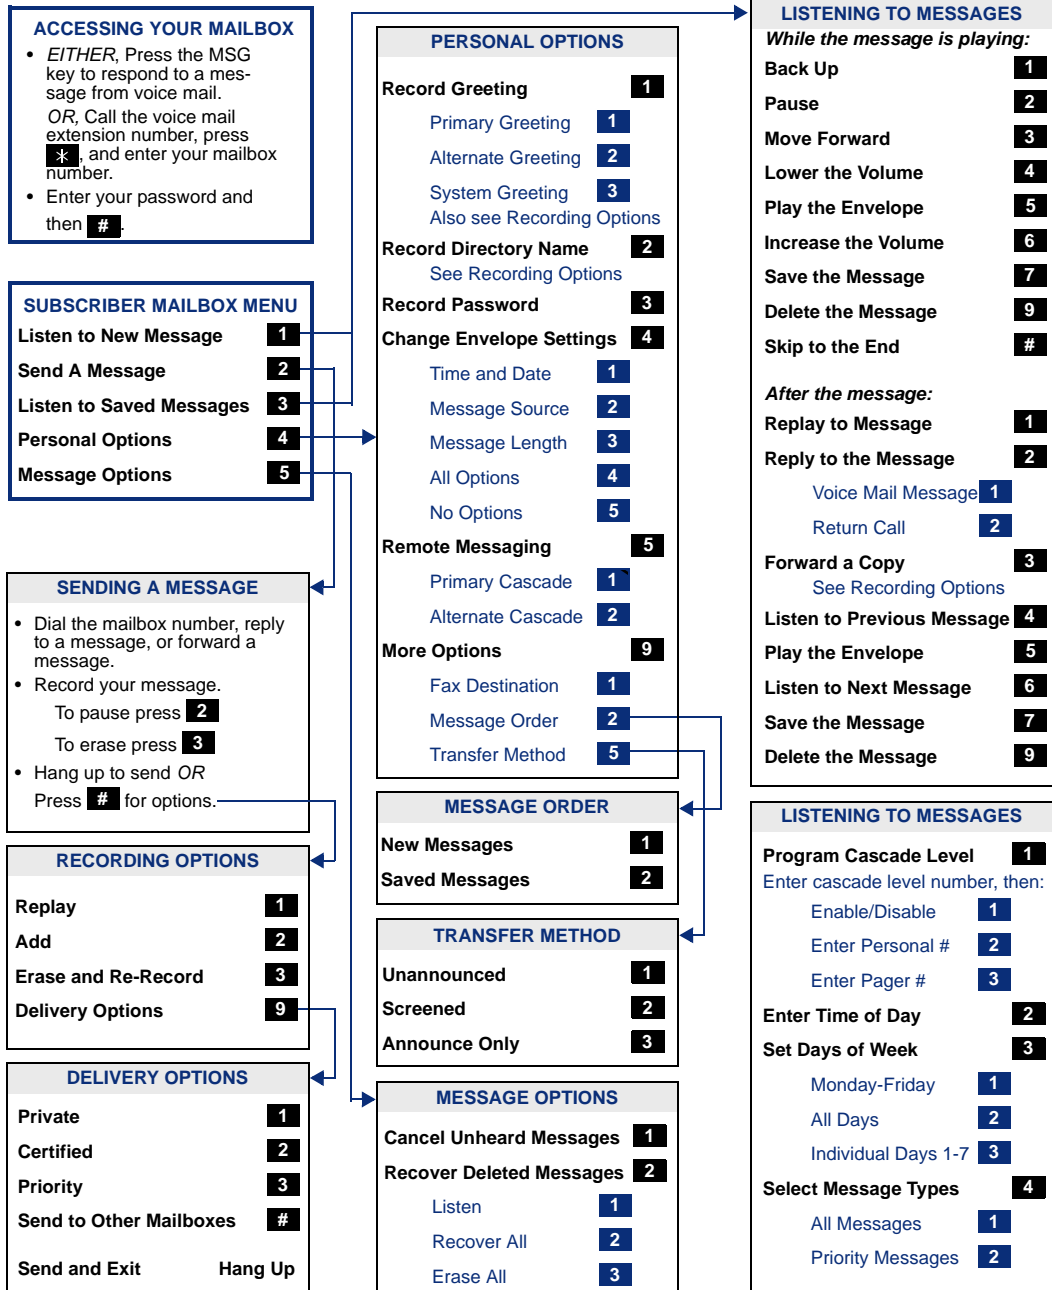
ACCESSING YOUR MAILBOX

- *EITHER*, Press the MSG key to respond to a message from voice mail.
  *OR*, Call the voice mail extension number, press * , and enter your mailbox number.
- Enter your password and then # .

SUBSCRIBER MAILBOX MENU

| | |
|---|---|
| Listen to New Message | 1 |
| Send A Message | 2 |
| Listen to Saved Messages | 3 |
| Personal Options | 4 |
| Message Options | 5 |

SENDING A MESSAGE

- Dial the mailbox number, reply to a message, or forward a message.
- Record your message.
  To pause press 2
  To erase press 3
- Hang up to send *OR*
  Press # for options.

RECORDING OPTIONS

| | |
|---|---|
| Replay | 1 |
| Add | 2 |
| Erase and Re-Record | 3 |
| Delivery Options | 9 |

DELIVERY OPTIONS

| | |
|---|---|
| Private | 1 |
| Certified | 2 |
| Priority | 3 |
| Send to Other Mailboxes | # |
| Send and Exit | Hang Up |

PERSONAL OPTIONS

| | |
|---|---|
| Record Greeting | 1 |
| Primary Greeting | 1 |
| Alternate Greeting | 2 |
| System Greeting | 3 |
| Also see Recording Options | |
| Record Directory Name | 2 |
| See Recording Options | |
| Record Password | 3 |
| Change Envelope Settings | 4 |
| Time and Date | 1 |
| Message Source | 2 |
| Message Length | 3 |
| All Options | 4 |
| No Options | 5 |
| Remote Messaging | 5 |
| Primary Cascade | 1 |
| Alternate Cascade | 2 |
| More Options | 9 |
| Fax Destination | 1 |
| Message Order | 2 |
| Transfer Method | 5 |

MESSAGE ORDER

| | |
|---|---|
| New Messages | 1 |
| Saved Messages | 2 |

TRANSFER METHOD

| | |
|---|---|
| Unannounced | 1 |
| Screened | 2 |
| Announce Only | 3 |

MESSAGE OPTIONS

| | |
|---|---|
| Cancel Unheard Messages | 1 |
| Recover Deleted Messages | 2 |
| Listen | 1 |
| Recover All | 2 |
| Erase All | 3 |

LISTENING TO MESSAGES

*While the message is playing:*

| | |
|---|---|
| Back Up | 1 |
| Pause | 2 |
| Move Forward | 3 |
| Lower the Volume | 4 |
| Play the Envelope | 5 |
| Increase the Volume | 6 |
| Save the Message | 7 |
| Delete the Message | 9 |
| Skip to the End | # |

*After the message:*

| | |
|---|---|
| Replay to Message | 1 |
| Reply to the Message | 2 |
| Voice Mail Message | 1 |
| Return Call | 2 |
| Forward a Copy | 3 |
| See Recording Options | |
| Listen to Previous Message | 4 |
| Play the Envelope | 5 |
| Listen to Next Message | 6 |
| Save the Message | 7 |
| Delete the Message | 9 |

LISTENING TO MESSAGES

| | |
|---|---|
| Program Cascade Level | 1 |
| Enter cascade level number, then: | |
| Enable/Disable | 1 |
| Enter Personal # | 2 |
| Enter Pager # | 3 |
| Enter Time of Day | 2 |
| Set Days of Week | 3 |
| Monday-Friday | 1 |
| All Days | 2 |
| Individual Days 1-7 | 3 |
| Select Message Types | 4 |
| All Messages | 1 |
| Priority Messages | 2 |